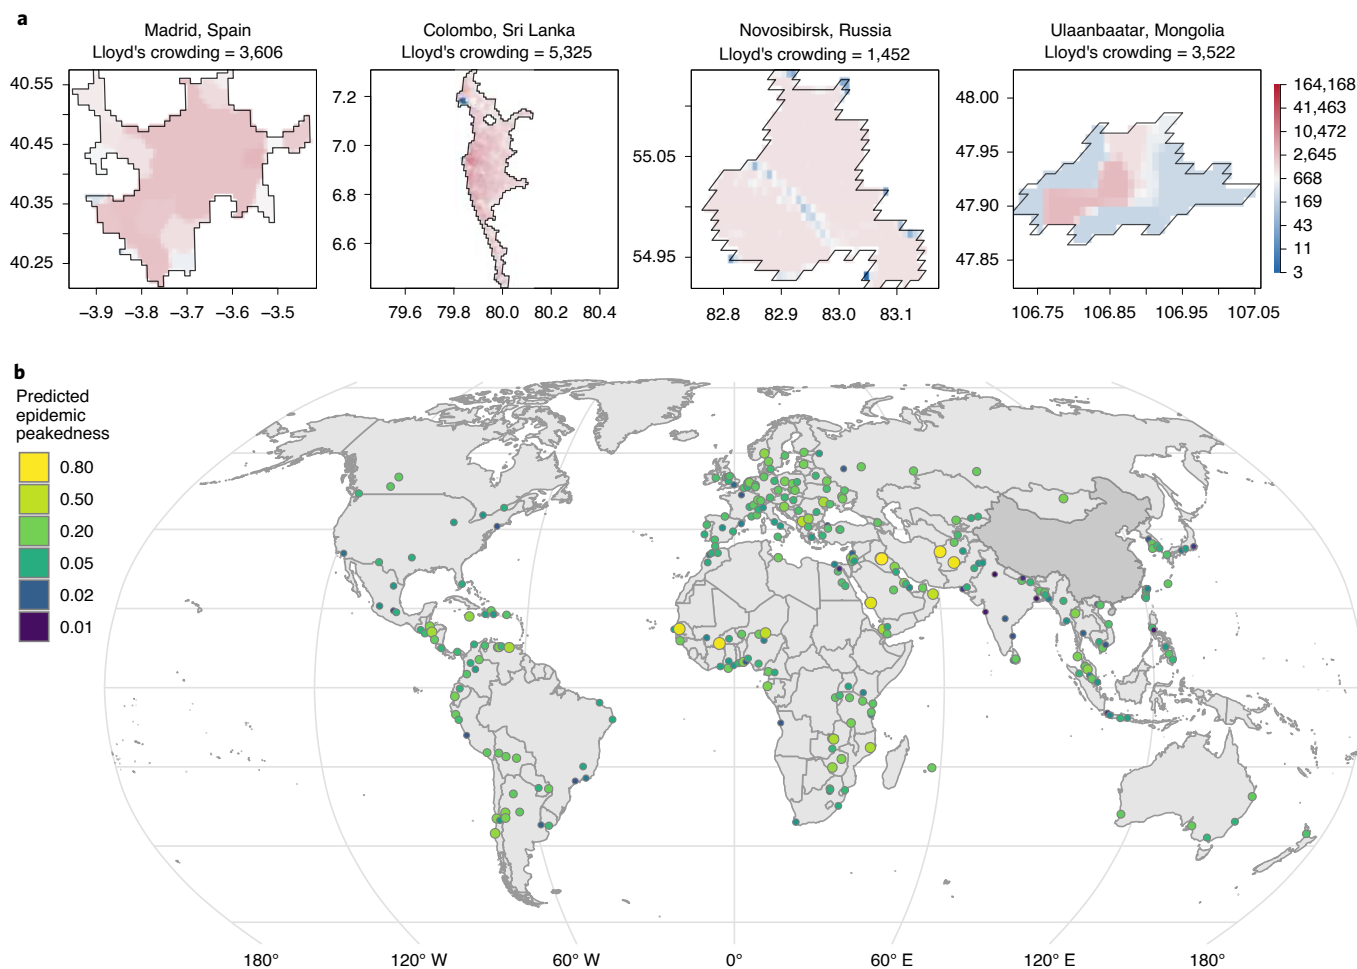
a

Madrid, Spain
Lloyd's crowding = 3,606

40.55
40.45
40.35
40.25
−3.9 −3.8 −3.7 −3.6 −3.5

Colombo, Sri Lanka
Lloyd's crowding = 5,325

7.2
7.0
6.8
6.6
79.6 79.8 80.0 80.2 80.4

Novosibirsk, Russia
Lloyd's crowding = 1,452

55.05
54.95
82.8 82.9 83.0 83.1

Ulaanbaatar, Mongolia
Lloyd's crowding = 3,522

48.00
47.95
47.90
47.85
106.75 106.85 106.95 107.05

164,168
41,463
10,472
2,645
668
169
43
11
3

b

Predicted epidemic peakedness
0.80
0.50
0.20
0.05
0.02
0.01

180° 120° W 60° W 0° 60° E 120° E 180°